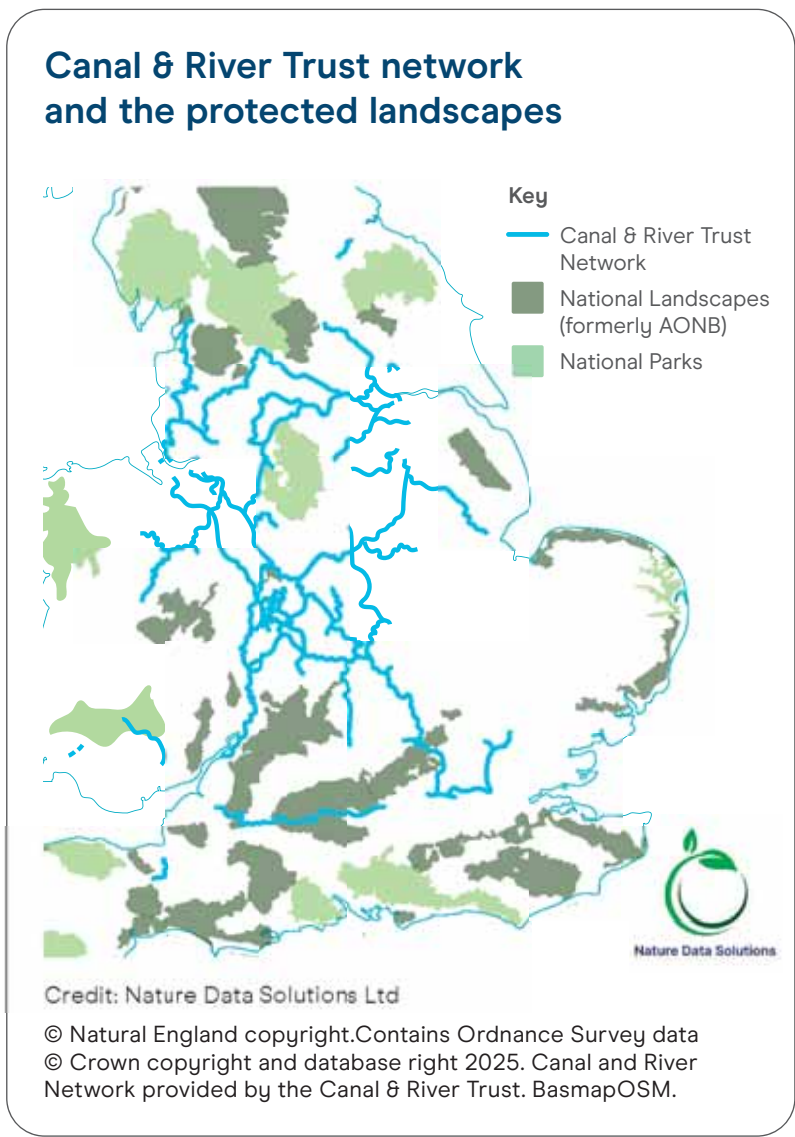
Canal & River Trust network and the protected landscapes

Key

Canal & River Trust Network

National Landscapes (formerly AONB)

National Parks

Nature Data Solutions

Credit: Nature Data Solutions Ltd

© Natural England copyright.Contains Ordnance Survey data © Crown copyright and database right 2025. Canal and River Network provided by the Canal & River Trust. BasmapOSM.